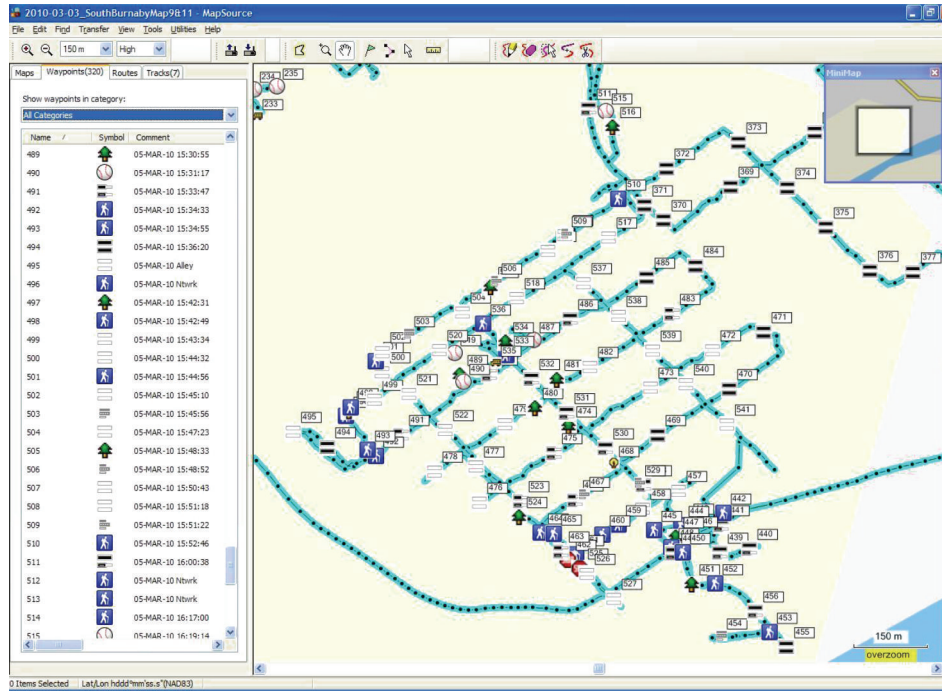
2010-03-03_SouthBurnabyMap9&11 - MapSource

File Edit Find Transfer View Tools Utilities Help

150 m High

Maps Waypoints(320) Routes Tracks(7)

Show waypoints in category:
All Categories

| Name | Symbol | Comment |
|---|---|---|
| 489 | | 05-MAR-10 15:30:55 |
| 490 | | 05-MAR-10 15:31:17 |
| 491 | | 05-MAR-10 15:33:47 |
| 492 | | 05-MAR-10 15:34:33 |
| 493 | | 05-MAR-10 15:34:55 |
| 494 | | 05-MAR-10 15:36:20 |
| 495 | | 05-MAR-10 Alley |
| 496 | | 05-MAR-10 Ntwrk |
| 497 | | 05-MAR-10 15:42:31 |
| 498 | | 05-MAR-10 15:42:49 |
| 499 | | 05-MAR-10 15:43:34 |
| 500 | | 05-MAR-10 15:44:32 |
| 501 | | 05-MAR-10 15:44:56 |
| 502 | | 05-MAR-10 15:45:10 |
| 503 | | 05-MAR-10 15:45:56 |
| 504 | | 05-MAR-10 15:47:23 |
| 505 | | 05-MAR-10 15:48:33 |
| 506 | | 05-MAR-10 15:48:52 |
| 507 | | 05-MAR-10 15:50:43 |
| 508 | | 05-MAR-10 15:51:18 |
| 509 | | 05-MAR-10 15:51:22 |
| 510 | | 05-MAR-10 15:52:46 |
| 511 | | 05-MAR-10 16:00:38 |
| 512 | | 05-MAR-10 Ntwrk |
| 513 | | 05-MAR-10 Ntwrk |
| 514 | | 05-MAR-10 16:17:00 |
| 515 | | 05-MAR-10 16:19:14 |

MiniMap

234 235 233 311 515 516 373 372 374 369 371 510 370 375 517 509 484 376 377 537 506 485 518 483 504 486 538 536 503 534 487 520 533 502 519 539 472 471 500 535 482 489 532 481 490 473 540 499 521 470 480 531 492 522 479 474 541 495 491 469 475 530 494 493 478 477 468 529 457 476 467 523 458 442 524 459 441 444 464 465 460 445 446 447 463 450 439 440 526 451 452 527 456 453 454 455

150 m
overzoom

0 Items Selected Lat/Lon hddd°mm'ss.s" (NAD83)